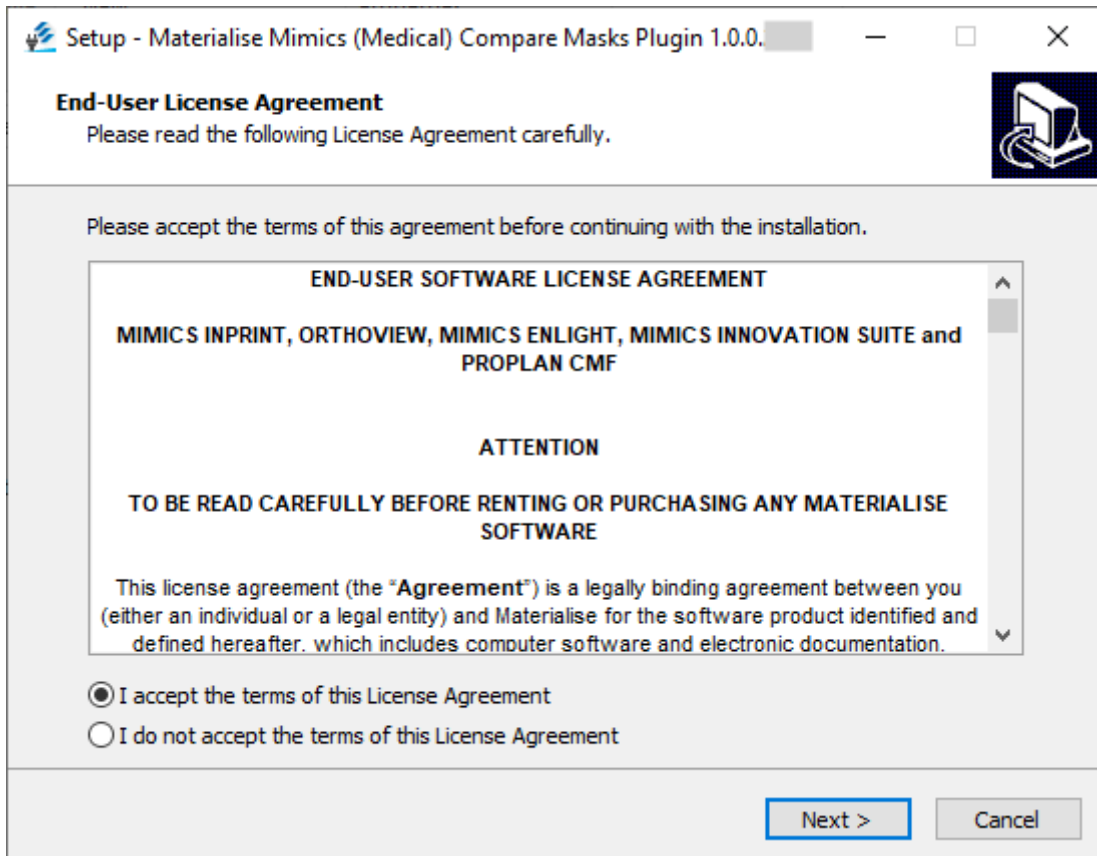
Setup - Materialise Mimics (Medical) Compare Masks Plugin 1.0.0.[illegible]

End-User License Agreement
Please read the following License Agreement carefully.

Please accept the terms of this agreement before continuing with the installation.

END-USER SOFTWARE LICENSE AGREEMENT

MIMICS INPRINT, ORTHOVIEW, MIMICS ENLIGHT, MIMICS INNOVATION SUITE and PROPLAN CMF

ATTENTION

TO BE READ CAREFULLY BEFORE RENTING OR PURCHASING ANY MATERIALISE SOFTWARE

This license agreement (the "Agreement") is a legally binding agreement between you (either an individual or a legal entity) and Materialise for the software product identified and defined hereafter. which includes computer software and electronic documentation.

I accept the terms of this License Agreement
I do not accept the terms of this License Agreement

Next >
Cancel